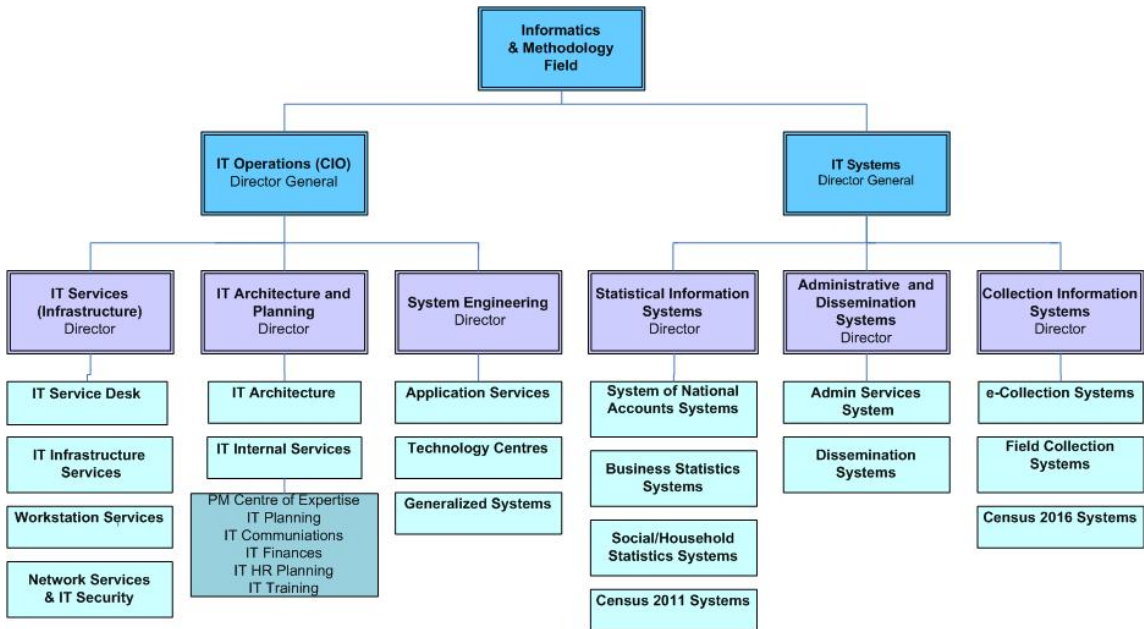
Informatics & Methodology Field

IT Operations (CIO)
Director General

IT Systems
Director General

IT Services (Infrastructure)
Director

IT Service Desk

IT Infrastructure Services

Workstation Services

Network Services & IT Security

IT Architecture and Planning
Director

IT Architecture

IT Internal Services

PM Centre of Expertise
IT Planning
IT Communiations
IT Finances
IT HR Planning
IT Training

System Engineering
Director

Application Services

Technology Centres

Generalized Systems

Statistical Information Systems
Director

System of National Accounts Systems

Business Statistics Systems

Social/Household Statistics Systems

Census 2011 Systems

Administrative and Dissemination Systems
Director

Admin Services System

Dissemination Systems

Collection Information Systems
Director

e-Collection Systems

Field Collection Systems

Census 2016 Systems